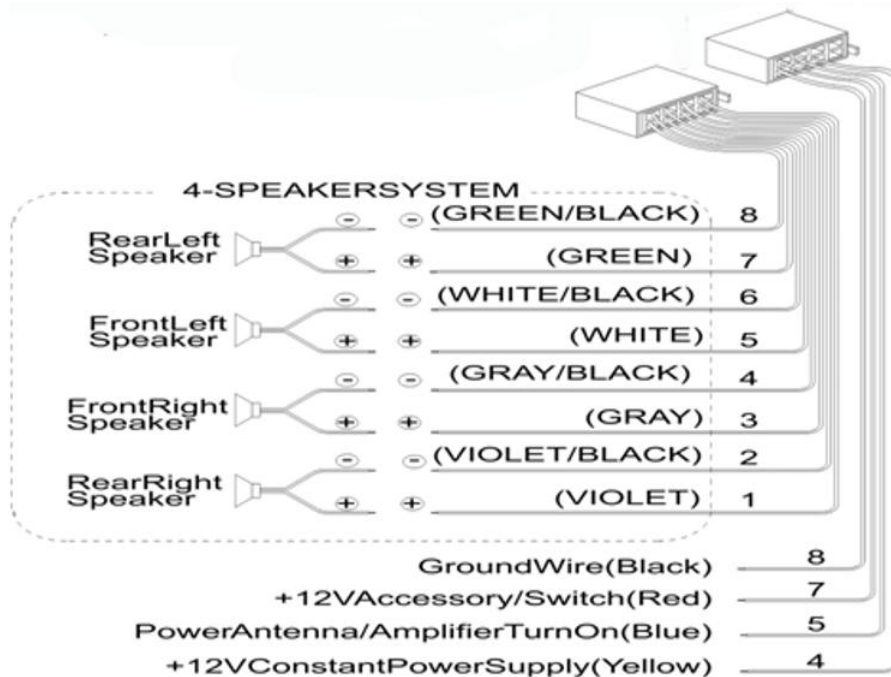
4-SPEAKERSYSTEM

RearLeft Speaker
- - (GREEN/BLACK) 8
+ + (GREEN) 7

FrontLeft Speaker
- - (WHITE/BLACK) 6
+ + (WHITE) 5

FrontRight Speaker
- - (GRAY/BLACK) 4
+ + (GRAY) 3

RearRight Speaker
- - (VIOLET/BLACK) 2
+ + (VIOLET) 1

GroundWire(Black) 8
+12VAccessory/Switch(Red) 7
PowerAntenna/AmplifierTurnOn(Blue) 5
+12VConstantPowerSupply(Yellow) 4